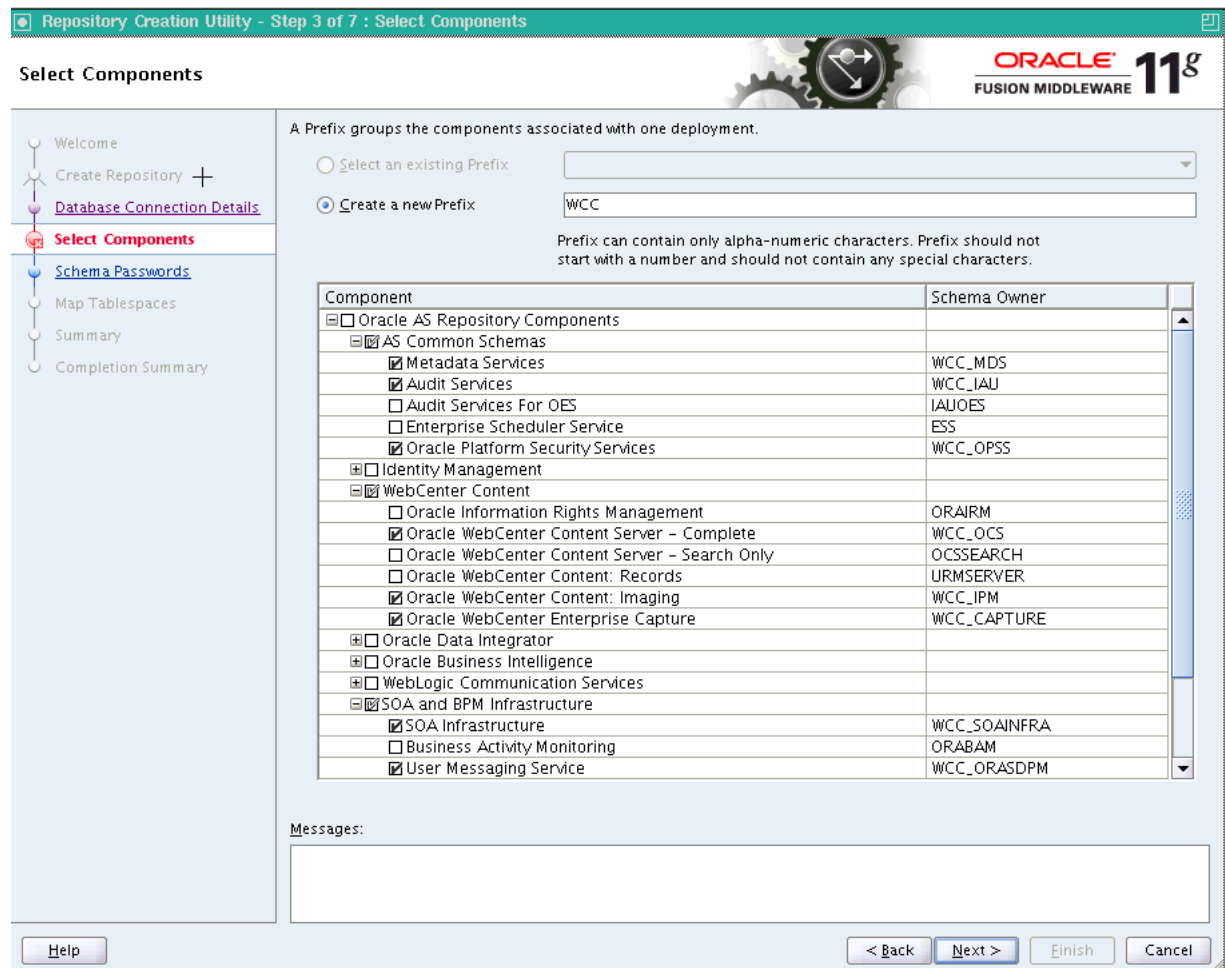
Repository Creation Utility - Step 3 of 7 : Select Components

Select Components

ORACLE FUSION MIDDLEWARE 11g

Welcome
Create Repository
Database Connection Details
Select Components
Schema Passwords
Map Tablespaces
Summary
Completion Summary

A Prefix groups the components associated with one deployment.

Select an existing Prefix

Create a new Prefix WCC

Prefix can contain only alpha-numeric characters. Prefix should not start with a number and should not contain any special characters.

| Component | Schema Owner |
|---|---|
| Oracle AS Repository Components | |
| AS Common Schemas | |
| Metadata Services | WCC_MDS |
| Audit Services | WCC_IAU |
| Audit Services For OES | IAUOES |
| Enterprise Scheduler Service | ESS |
| Oracle Platform Security Services | WCC_OPSS |
| Identity Management | |
| WebCenter Content | |
| Oracle Information Rights Management | ORAIRM |
| Oracle WebCenter Content Server - Complete | WCC_OCS |
| Oracle WebCenter Content Server - Search Only | OCSSEARCH |
| Oracle WebCenter Content: Records | URMSERVER |
| Oracle WebCenter Content: Imaging | WCC_IPM |
| Oracle WebCenter Enterprise Capture | WCC_CAPTURE |
| Oracle Data Integrator | |
| Oracle Business Intelligence | |
| WebLogic Communication Services | |
| SOA and BPM Infrastructure | |
| SOA Infrastructure | WCC_SOAINFRA |
| Business Activity Monitoring | ORABAM |
| User Messaging Service | WCC_ORASDPM |

Messages:

Help
< Back
Next >
Finish
Cancel